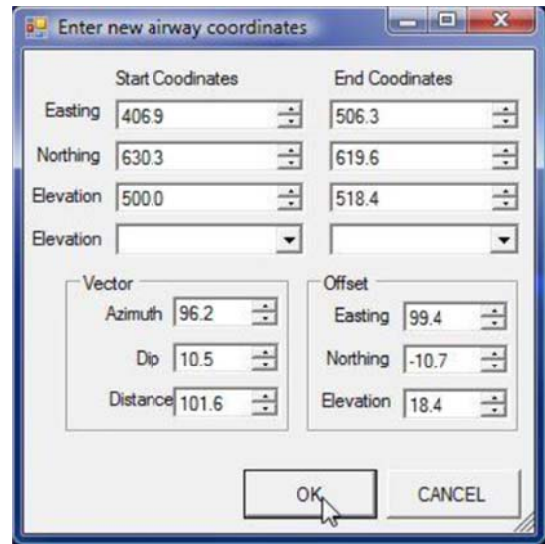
Enter new airway coordinates

Start Coodinates

End Coodinates

Easting 406.9

506.3

Northing 630.3

619.6

Elevation 500.0

518.4

Elevation

Vector

Azimuth 96.2

Dip 10.5

Distance 101.6

Offset

Easting 99.4

Northing -10.7

Elevation 18.4

OK

CANCEL